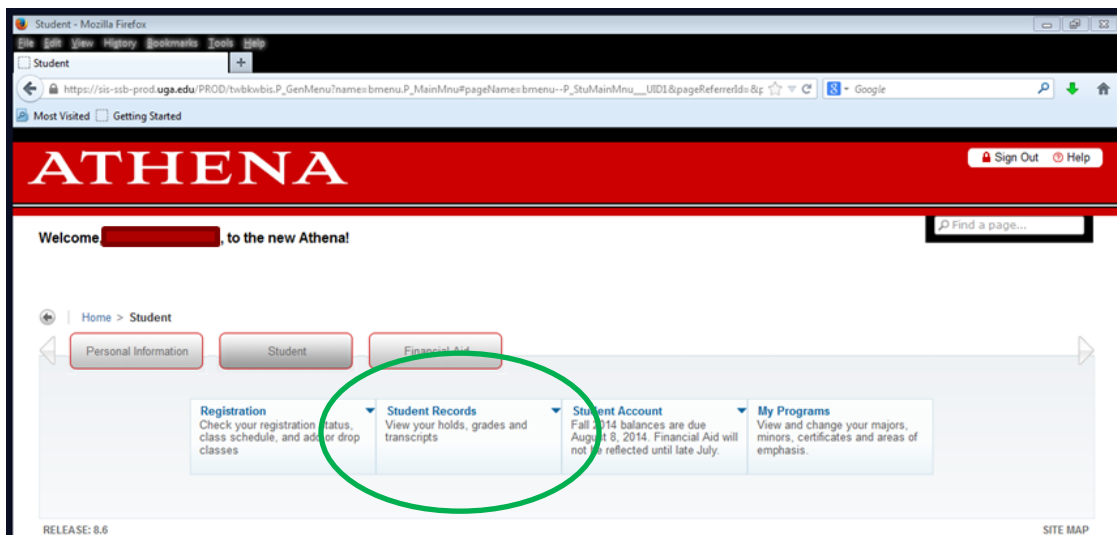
Student - Mozilla Firefox

File Edit View History Bookmarks Tools Help

Student

https://sis-ssb-prod.uga.edu/PROD/twbkwbis.P_GenMenu?name=bmenu.P_MainMnu#pageName=bmenu--P_StuMainMnu___UID1&pageReferrerId=&p

Google

Most Visited Getting Started

ATHENA

Sign Out Help

Find a page...

Welcome, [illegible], to the new Athena!

Home > Student

Personal Information

Student

Financial Aid

Registration
Check your registration status, class schedule, and add or drop classes

Student Records
View your holds, grades and transcripts

Student Account
Fall 2014 balances are due August 8, 2014. Financial Aid will not be reflected until late July.

My Programs
View and change your majors, minors, certificates and areas of emphasis.

RELEASE: 8.6

SITE MAP